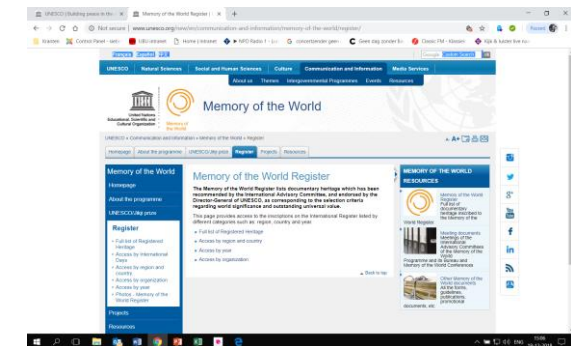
UNESCO | Building peace in the × Memory of the World Register | × +

← → C ⌂ Not secure www.unesco.org/new/en/communication-and-information/memory-of-the-world/register/

Français Español

UNESCO Natural Sciences Social and Human Sciences Culture Communication and Information Media Services

About us Themes Intergovernmental Programmes Events Resources

United Nations Educational, Scientific and Cultural Organization

Memory of the World

Memory of the World

UNESCO » Communication and information » Memory of the World » Register

Homepage About the programme UNESCO-like prize Register Projects Resources

Memory of the World

Homepage

About the programme

UNESCO-like prize

Register

» Full list of Registered Heritage
» Access by International Days
» Access by region and country
» Access by organization
» Access by year
» Photos - Memory of the World Register

Projects

Resources

Memory of the World Register

The Memory of the World Register lists documentary heritage which has been recommended by the International Advisory Committee, and endorsed by the Director-General of UNESCO, as corresponding to the selection criteria regarding world significance and outstanding universal value.

This page provides access to the inscriptions on the International Register listed by different categories such as: region, country and year.

» Full list of Registered Heritage
» Access by region and country
» Access by year
» Access by organization

Back to top

MEMORY OF THE WORLD RESOURCES

Memory of the World Register
Full list of documentary heritage inscribed in the Memory of the World Register

Meeting documents
Meetings of the International Advisory Committee of the Memory of the World Programme and its Bureau and of the Memory of the World Conferences

Other Memory of the World documents
All the forms, guidelines, publications, promotional documents, etc.